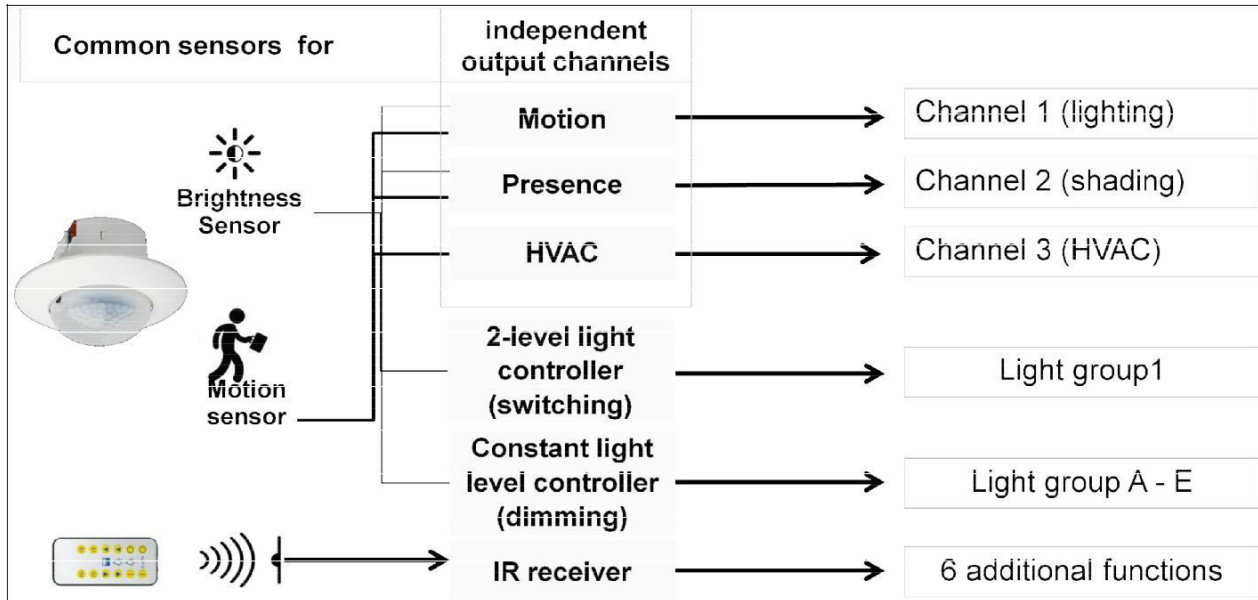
Common sensors for

independent output channels

Brightness Sensor

Motion sensor

Motion

Presence

HVAC

2-level light controller (switching)

Constant light level controller (dimming)

IR receiver

Channel 1 (lighting)

Channel 2 (shading)

Channel 3 (HVAC)

Light group1

Light group A - E

6 additional functions